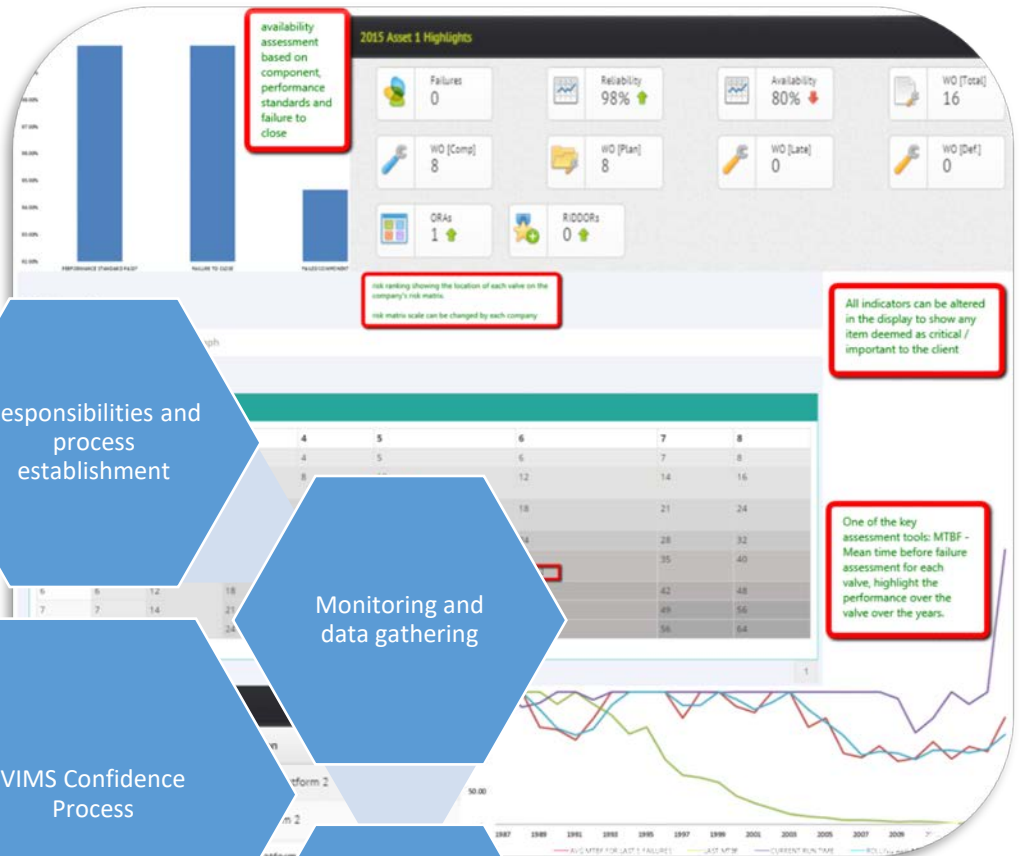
availability assessment based on component, performance standards and failure to close

2015 Asset 1 Highlights

Failures
0

Reliability
98%

Availability
80%

WO [Total]
16

WO [Comp]
8

WO [Plan]
8

WO [Late]
0

WO [Def.]
0

ORAs
1

RIDDORs
0

risk ranking showing the location of each valve on the company's risk matrix.

risk matrix scale can be changed by each company

All indicators can be altered in the display to show any item deemed as critical / important to the client

esponsibilities and process establishment

| 4 | 5 | 6 | 7 | 8 |
|---|---|---|---|---|
| 4 | 5 | 6 | 7 | 8 |
| 8 | | 12 | 14 | 16 |
| | | 18 | 21 | 24 |
| | | 24 | 28 | 32 |
| | | | 35 | 40 |
| 6 | 6 | 12 | 18 | | 42 | 48 |
| 7 | 7 | 14 | 21 | | 49 | 56 |
| | | | 24 | | 56 | 64 |

Monitoring and data gathering

One of the key assessment tools: MTBF - Mean time before failure assessment for each valve, highlight the performance over the valve over the years.

VIMS Confidence Process

tform 2

m 2

50.00

1987 1989 1991 1993 1995 1997 1999 2001 2003 2005 2007 2009

AVG MTBF FOR LAST 5 FAILURES LAST MTBF CURRENT RUN TIME ROLLING